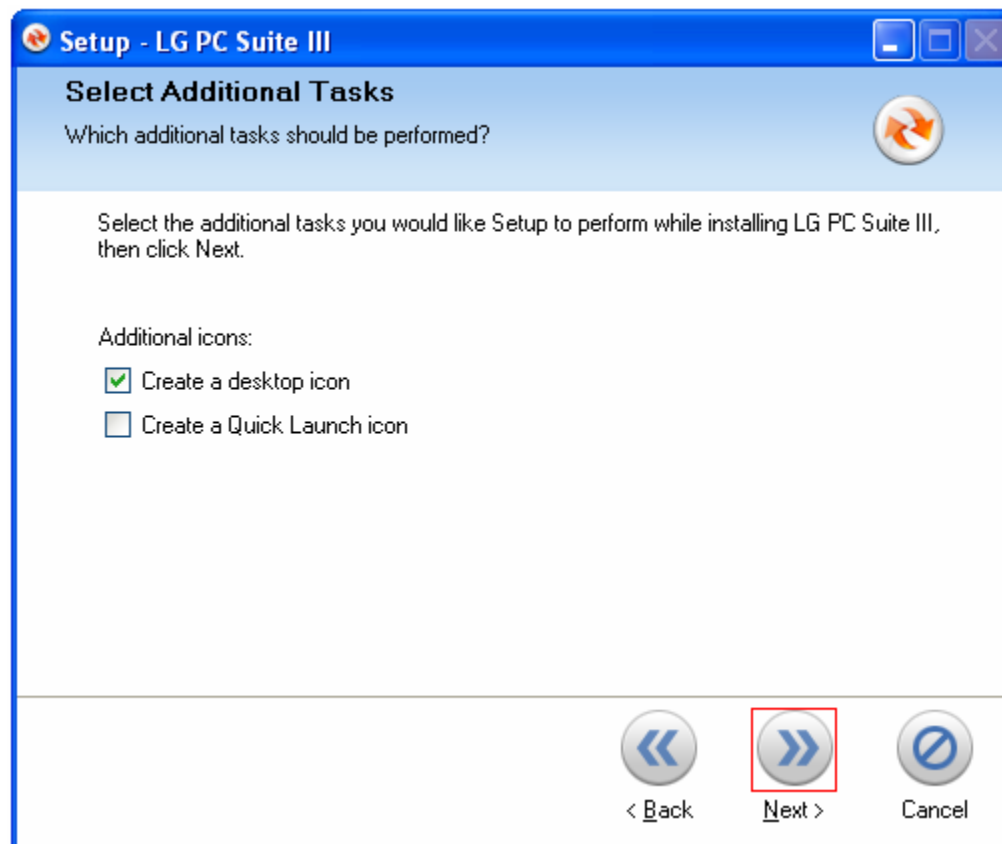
Setup - LG PC Suite III

Select Additional Tasks

Which additional tasks should be performed?

Select the additional tasks you would like Setup to perform while installing LG PC Suite III, then click Next.

Additional icons:

Create a desktop icon

Create a Quick Launch icon

< Back

Next >

Cancel